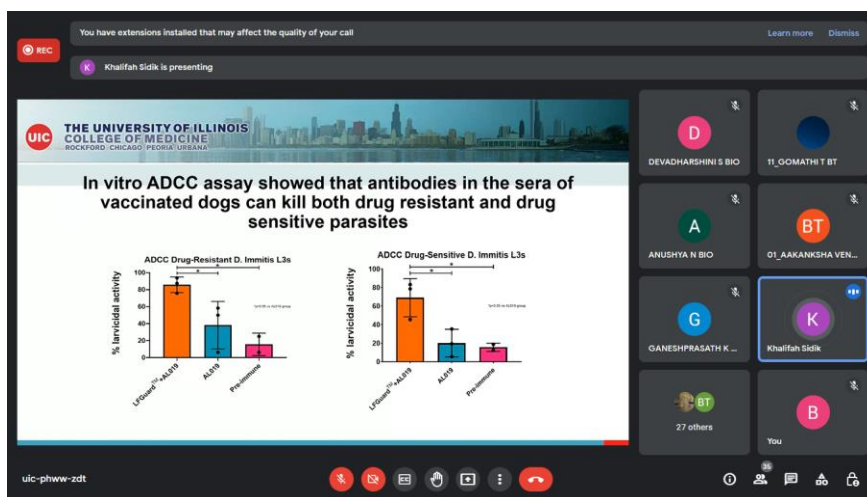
REC

You have extensions installed that may affect the quality of your call

Learn more Dismiss

K Khalifah Sidik is presenting

UIC THE UNIVERSITY OF ILLINOIS COLLEGE OF MEDICINE ROCKFORD CHICAGO PEORIA URBANA

In vitro ADCC assay showed that antibodies in the sera of vaccinated dogs can kill both drug resistant and drug sensitive parasites

ADCC Drug-Resistant D. Immitis L3s

% larvicidal activity

100
80
60
40
20
0

LFGuard$^{TM}$+AL019
AL019
Pre-immune

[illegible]

ADCC Drug-Sensitive D. Immitis L3s

% larvicidal activity

100
80
60
40
20
0

LFGuard$^{TM}$+AL019
AL019
Pre-immune

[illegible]

D DEVADHARSHINI S BIO

11_GOMATHI T BT

A ANUSHYA N BIO

BT 01_AAKANKSHA VEN...

G GANESHPRASATH K ...

K Khalifah Sidik

BT 27 others

B You

uic-phww-zdt

36